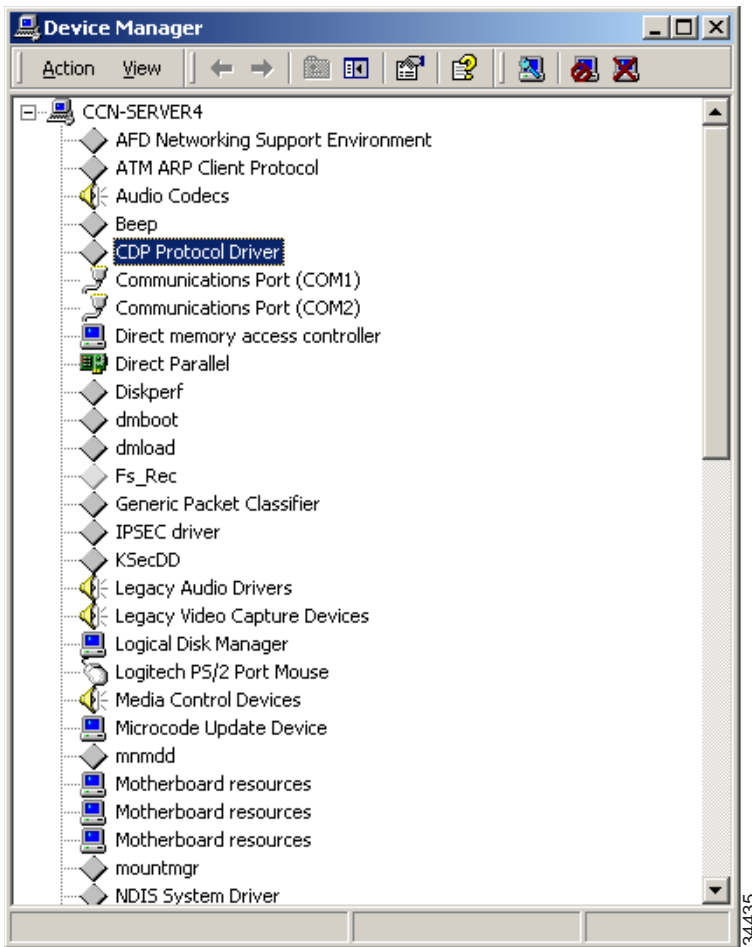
Device Manager

Action View

CCN-SERVER4
AFD Networking Support Environment
ATM ARP Client Protocol
Audio Codecs
Beep
CDP Protocol Driver
Communications Port (COM1)
Communications Port (COM2)
Direct memory access controller
Direct Parallel
Diskperf
dmboot
dmload
Fs_Rec
Generic Packet Classifier
IPSEC driver
KSecDD
Legacy Audio Drivers
Legacy Video Capture Devices
Logical Disk Manager
Logitech PS/2 Port Mouse
Media Control Devices
Microcode Update Device
mnmdd
Motherboard resources
Motherboard resources
Motherboard resources
mountmgr
NDIS System Driver

84435